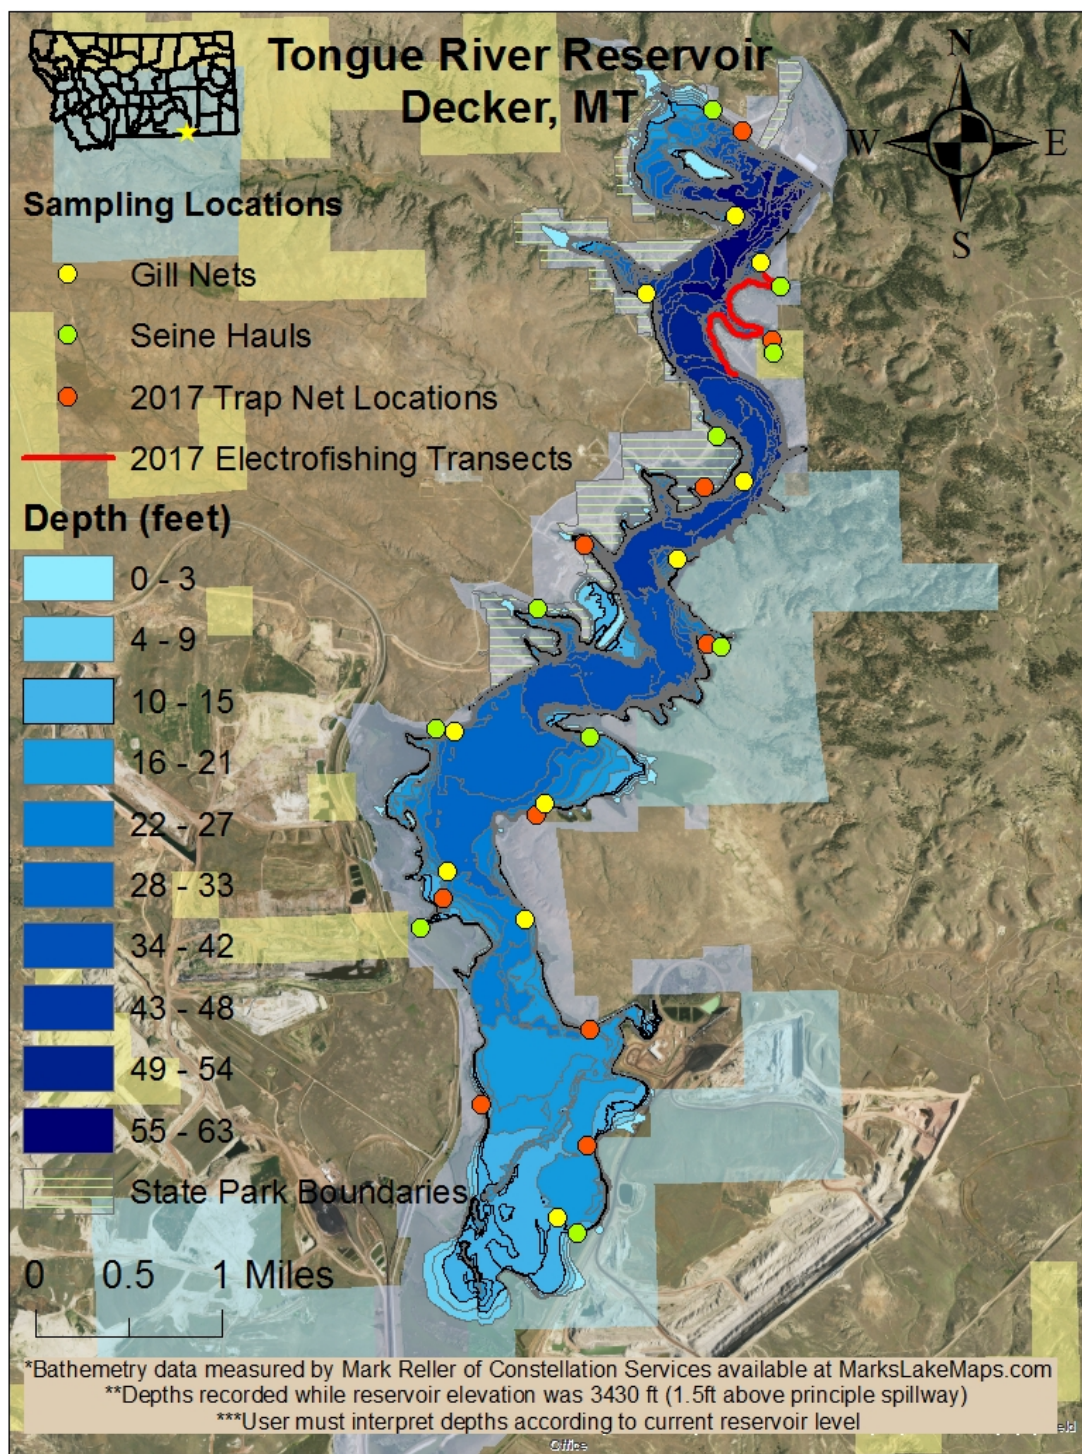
Tongue River Reservoir
Decker, MT

N
W
E
S

Sampling Locations
Gill Nets
Seine Hauls
2017 Trap Net Locations
2017 Electrofishing Transects

Depth (feet)
0 - 3
4 - 9
10 - 15
16 - 21
22 - 27
28 - 33
34 - 42
43 - 48
49 - 54
55 - 63
State Park Boundaries

0 0.5 1 Miles

*Bathemetry data measured by Mark Reller of Constellation Services available at MarksLakeMaps.com
**Depths recorded while reservoir elevation was 3430 ft (1.5ft above principle spillway)
***User must interpret depths according to current reservoir level